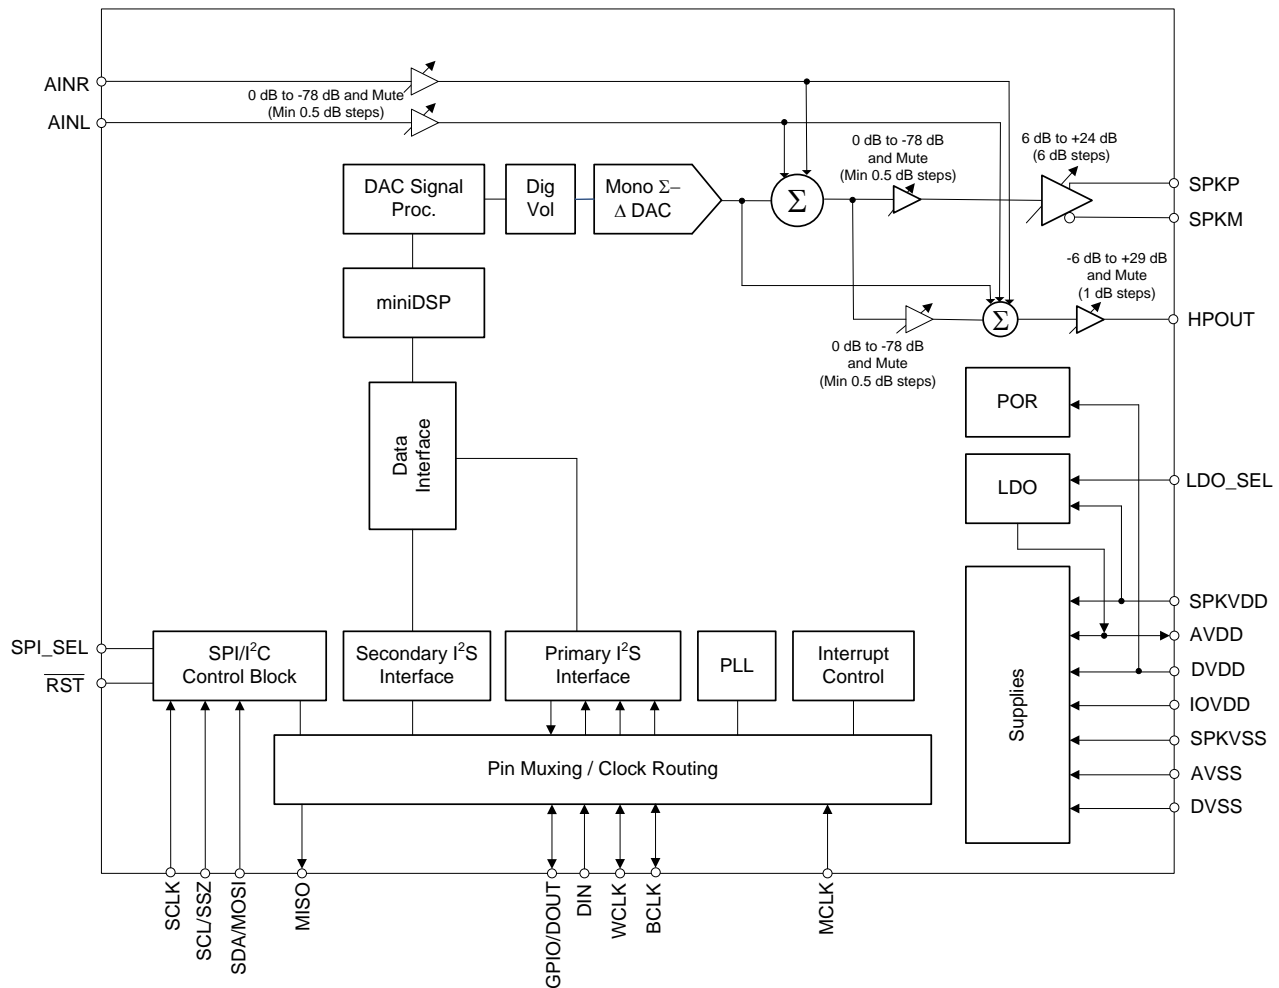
AINR
AINL
0 dB to -78 dB and Mute
(Min 0.5 dB steps)
DAC Signal Proc.
Dig Vol
Mono $\Sigma-\Delta$ DAC
$\Sigma$
0 dB to -78 dB
and Mute
(Min 0.5 dB steps)
6 dB to +24 dB
(6 dB steps)
SPKP
SPKM
-6 dB to +29 dB
and Mute
(1 dB steps)
$\Sigma$
HPOUT
0 dB to -78 dB
and Mute
(Min 0.5 dB steps)
miniDSP
Data Interface
POR
LDO
LDO_SEL
Supplies
SPKVDD
AVDD
DVDD
IOVDD
SPKVSS
AVSS
DVSS
SPI_SEL
$\overline{RST}$
SPI/I$^2$C Control Block
Secondary I$^2$S Interface
Primary I$^2$S Interface
PLL
Interrupt Control
Pin Muxing / Clock Routing
SCLK
SCL/SSZ
SDA/MOSI
MISO
GPIO/DOUT
DIN
WCLK
BCLK
MCLK